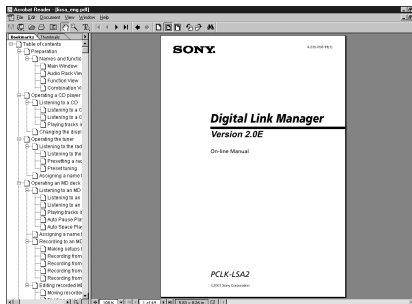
Acrobat Reader - [lisa_eng.pdf]
File Edit Document View Window Help
Bookmarks Thumbnails
Table of contents
Preparation
Names and functio
Main Window
Audio Rack View
Function View
Combination Vi
Operating a CD player
Listening to a CD
Listening to a C
Listening to a C
Playing tracks
Changing the displ
Operating the tuner
Listening to the rad
Listening to the
Presetting a rad
Preset tuning
Assigning a name t
Operating an MD deck
Listening to an MD
Listening to an
Listening to an
Playing tracks
Auto Pause Pla
Auto Space Pla
Assigning a name t
Recording to an MD
Making setups f
Recording from
Recording from
Recording from
Recording from
Editing recorded MI
Moving recorde

SONY.
4-235-058-11(1)

Digital Link Manager
Version 2.0E
On-line Manual

PCLK-LSA2
©2001 Sony Corporation

100%
1 of 49
8.50 x 11.00 in